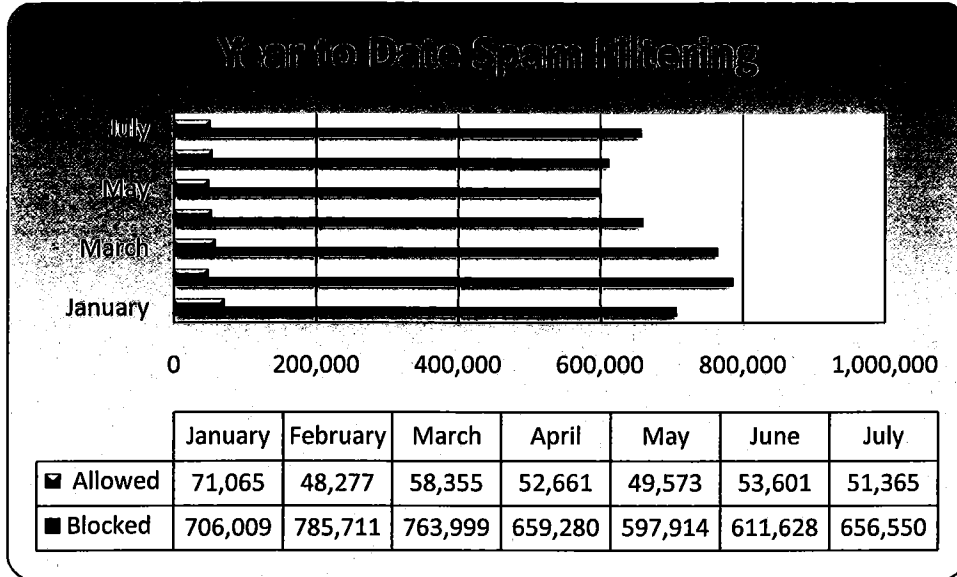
Year to Date Spam Filtering

July
May
March
January

0 200,000 400,000 600,000 800,000 1,000,000

| | January | February | March | April | May | June | July |
|---|---|---|---|---|---|---|---|
| Allowed | 71,065 | 48,277 | 58,355 | 52,661 | 49,573 | 53,601 | 51,365 |
| Blocked | 706,009 | 785,711 | 763,999 | 659,280 | 597,914 | 611,628 | 656,550 |